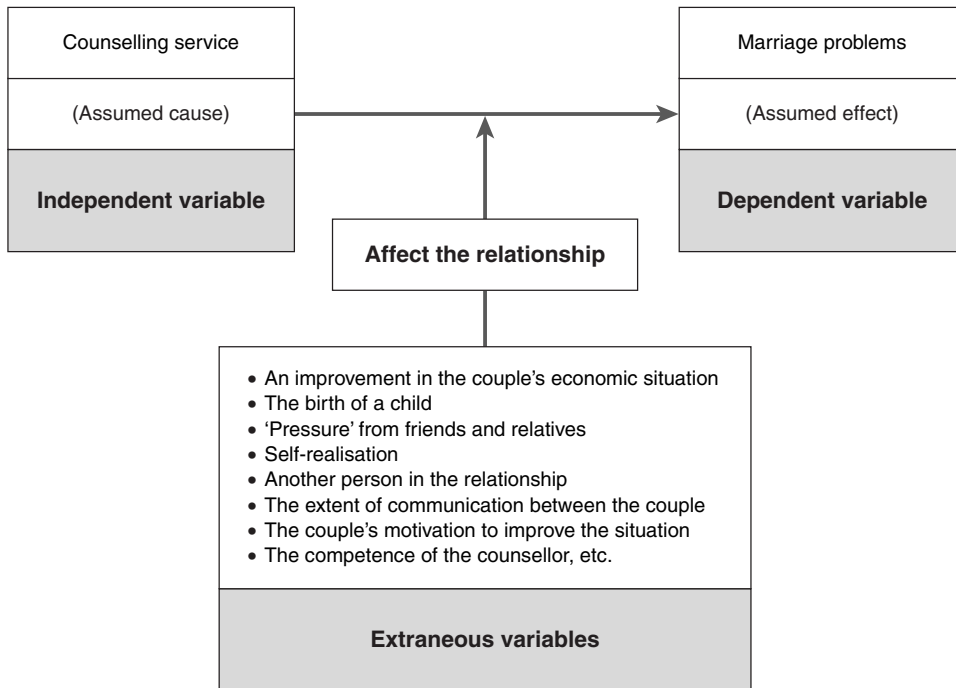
Counselling service

(Assumed cause)

Independent variable

Marriage problems

(Assumed effect)

Dependent variable

Affect the relationship

- An improvement in the couple's economic situation
- The birth of a child
- 'Pressure' from friends and relatives
- Self-realisation
- Another person in the relationship
- The extent of communication between the couple
- The couple's motivation to improve the situation
- The competence of the counsellor, etc.

Extraneous variables